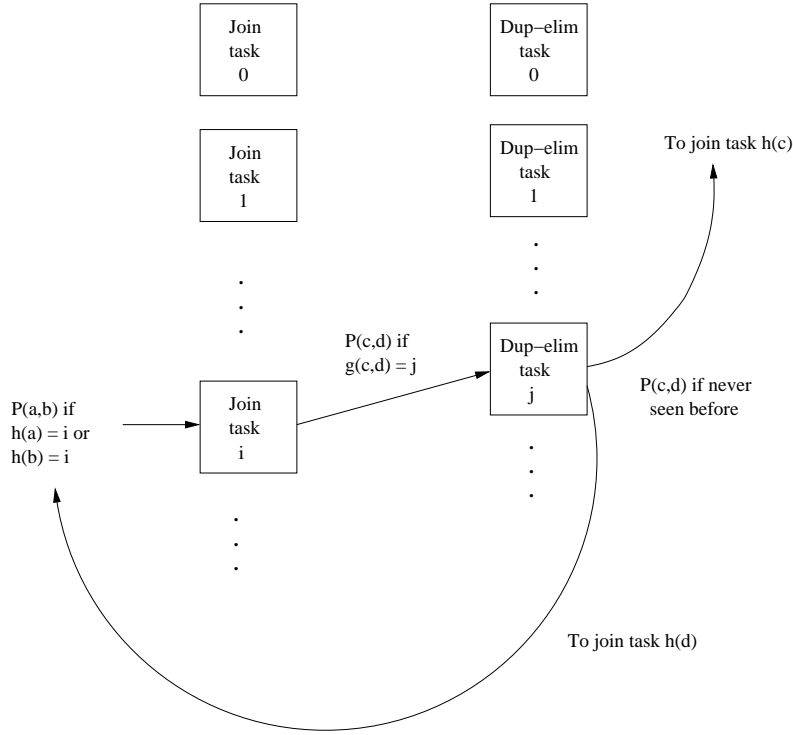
Join task 0

Dup−elim task 0

Join task 1

Dup−elim task 1

To join task h(c)

.
.
.

.
.
.

P(c,d) if g(c,d) = j

P(a,b) if h(a) = i or h(b) = i

Join task i

Dup−elim task j

P(c,d) if never seen before

.
.
.

.
.
.

To join task h(d)